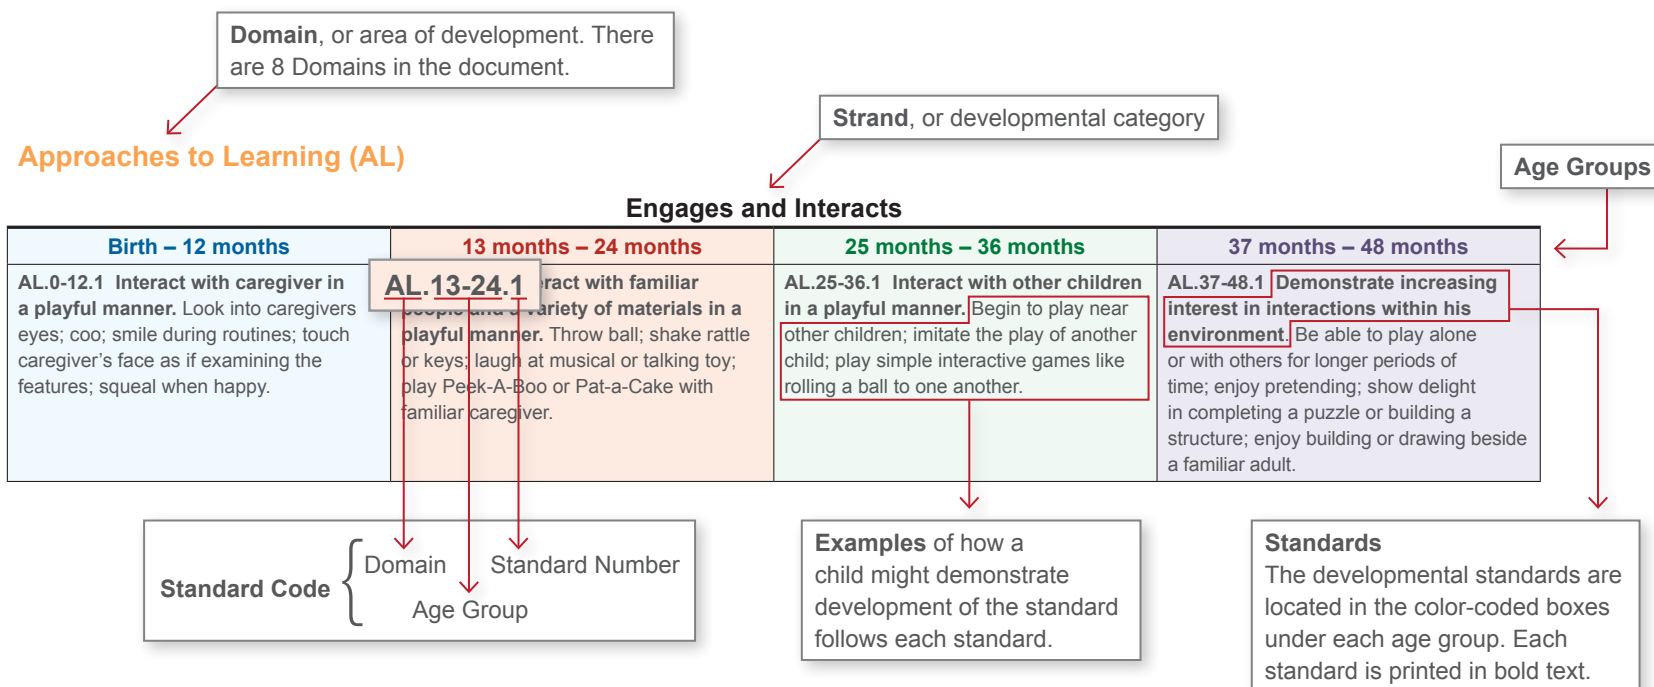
**Domain**, or area of development. There are 8 Domains in the document.

Approaches to Learning (AL)

**Strand**, or developmental category

Age Groups

Engages and Interacts

| Birth – 12 months | 13 months – 24 months | 25 months – 36 months | 37 months – 48 months |
|---|---|---|---|
| **AL.0-12.1 Interact with caregiver in a playful manner.** Look into caregivers eyes; coo; smile during routines; touch caregiver's face as if examining the features; squeal when happy. | **AL.13-24.1** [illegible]**ract with familiar** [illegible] **variety of materials in a playful manner.** Throw ball; shake rattle or keys; laugh at musical or talking toy; play Peek-A-Boo or Pat-a-Cake with familiar caregiver. | **AL.25-36.1 Interact with other children in a playful manner.** Begin to play near other children; imitate the play of another child; play simple interactive games like rolling a ball to one another. | **AL.37-48.1 Demonstrate increasing interest in interactions within his environment.** Be able to play alone or with others for longer periods of time; enjoy pretending; show delight in completing a puzzle or building a structure; enjoy building or drawing beside a familiar adult. |

AL.13-24.1

**Standard Code** Domain Standard Number Age Group

**Examples** of how a child might demonstrate development of the standard follows each standard.

**Standards**
The developmental standards are located in the color-coded boxes under each age group. Each standard is printed in bold text.